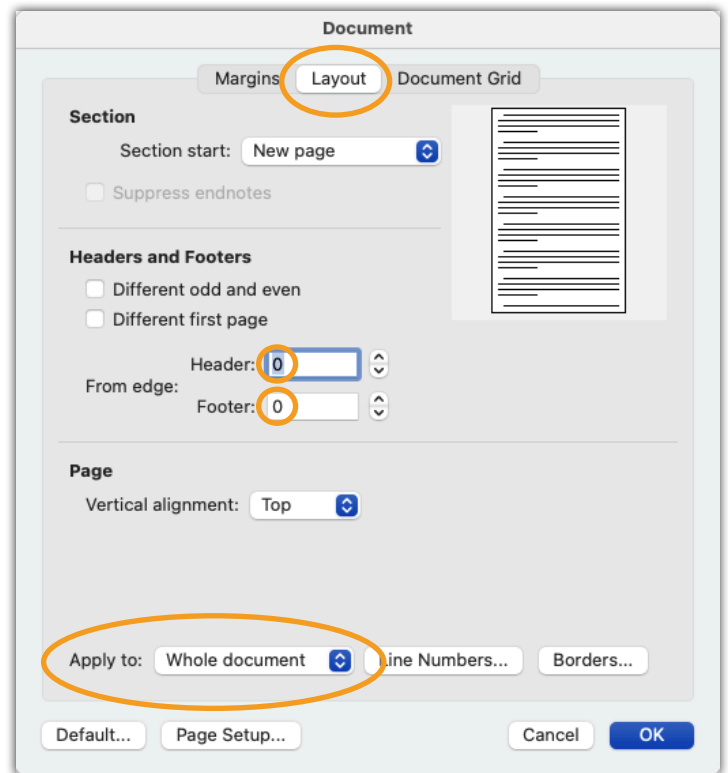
Document

Margins Layout Document Grid

Section

Section start: New page

Suppress endnotes

Headers and Footers

Different odd and even

Different first page

From edge:

Header: 0

Footer: 0

Page

Vertical alignment: Top

Apply to: Whole document

Line Numbers...

Borders...

Default...

Page Setup...

Cancel

OK